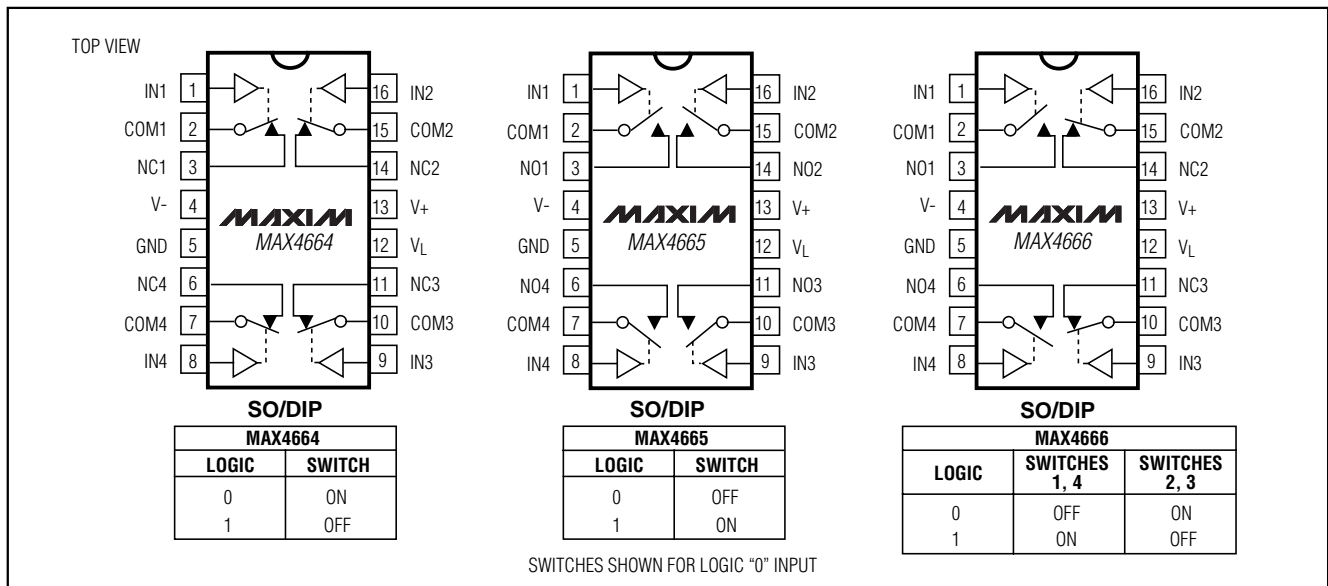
TOP VIEW

IN1 1
COM1 2
NC1 3
V- 4
GND 5
NC4 6
COM4 7
IN4 8
16 IN2
15 COM2
14 NC2
13 V+
12 $V_L$
11 NC3
10 COM3
9 IN3

MAXIM
MAX4664

SO/DIP

| MAX4664 | |
|---|---|
| LOGIC | SWITCH |
| 0 | ON |
| 1 | OFF |

IN1 1
COM1 2
NO1 3
V- 4
GND 5
NO4 6
COM4 7
IN4 8
16 IN2
15 COM2
14 NO2
13 V+
12 $V_L$
11 NO3
10 COM3
9 IN3

MAXIM
MAX4665

SO/DIP

| MAX4665 | |
|---|---|
| LOGIC | SWITCH |
| 0 | OFF |
| 1 | ON |

IN1 1
COM1 2
NO1 3
V- 4
GND 5
NO4 6
COM4 7
IN4 8
16 IN2
15 COM2
14 NC2
13 V+
12 $V_L$
11 NC3
10 COM3
9 IN3

MAXIM
MAX4666

SO/DIP

| MAX4666 | | |
|---|---|---|
| LOGIC | SWITCHES 1, 4 | SWITCHES 2, 3 |
| 0 | OFF | ON |
| 1 | ON | OFF |

SWITCHES SHOWN FOR LOGIC "0" INPUT